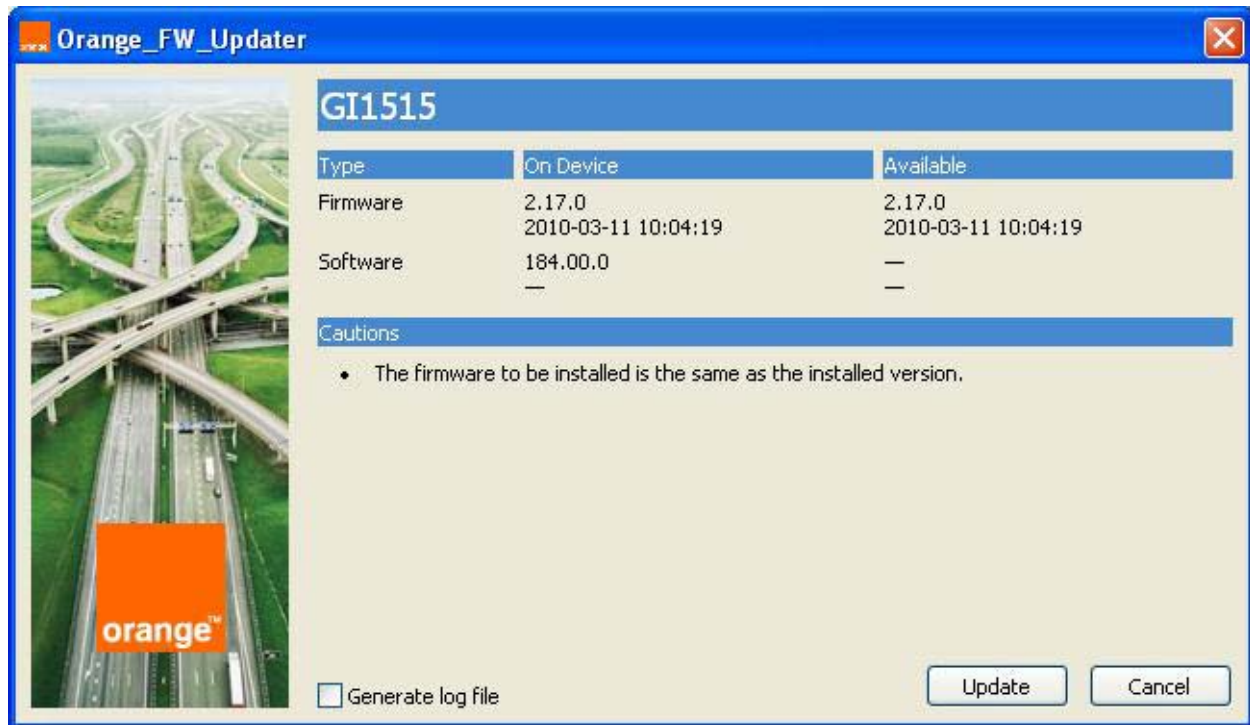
Orange_FW_Updater

GI1515

| Type | On Device | Available |
|---|---|---|
| Firmware | 2.17.0 2010-03-11 10:04:19 | 2.17.0 2010-03-11 10:04:19 |
| Software | 184.00.0 — | — — |

Cautions

• The firmware to be installed is the same as the installed version.

orange™

Generate log file

Update

Cancel